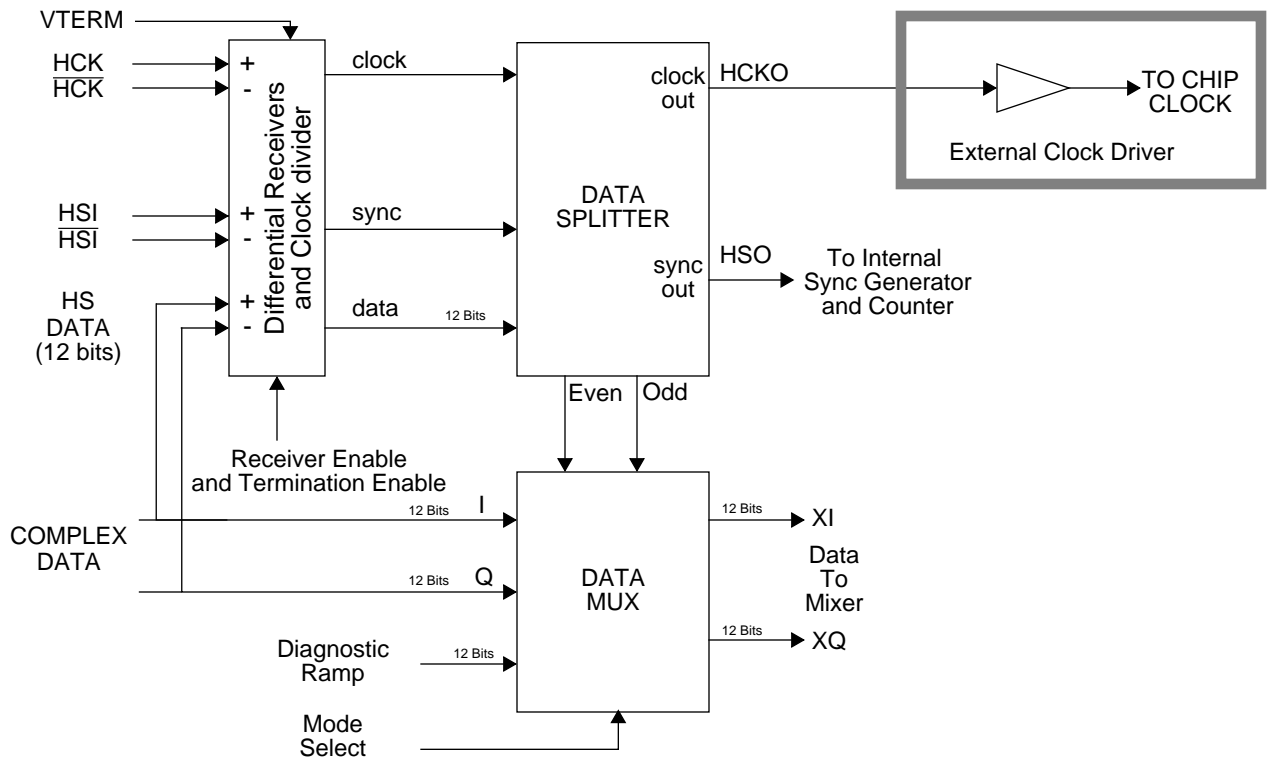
VTERM

HCK
$\overline{HCK}$

+
-

Differential Receivers and Clock divider

clock

HSI
$\overline{HSI}$

+
-

sync

HS DATA (12 bits)

+
-

data

12 Bits

DATA SPLITTER

clock out

HCKO

sync out

HSO

To Internal Sync Generator and Counter

TO CHIP CLOCK

External Clock Driver

Even

Odd

Receiver Enable and Termination Enable

COMPLEX DATA

12 Bits

I

12 Bits

Q

DATA MUX

12 Bits

XI

Data To Mixer

12 Bits

XQ

Diagnostic Ramp

12 Bits

Mode Select